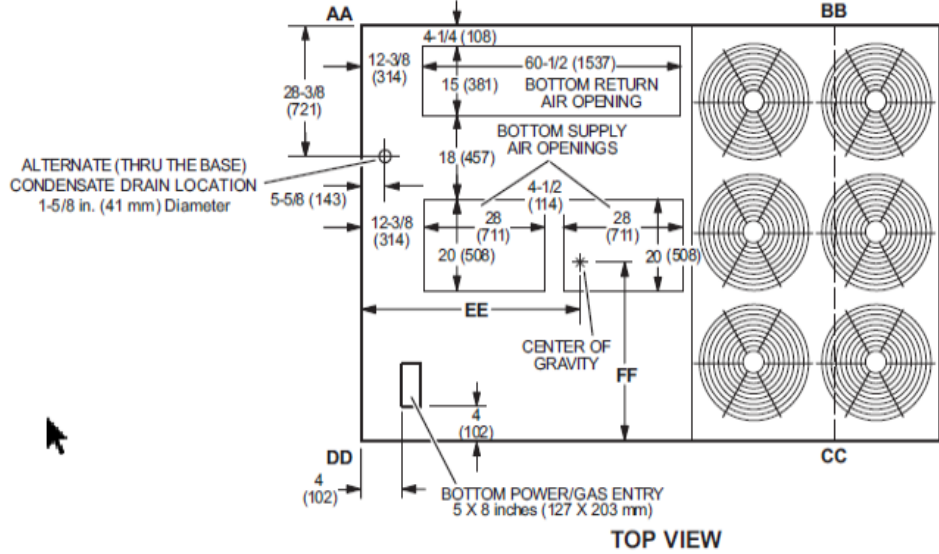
AA

BB

4-1/4 (108)

12-3/8 (314)

60-1/2 (1537)

28-3/8 (721)

15 (381)

BOTTOM RETURN AIR OPENING

BOTTOM SUPPLY AIR OPENINGS

18 (457)

ALTERNATE (THRU THE BASE) CONDENSATE DRAIN LOCATION 1-5/8 in. (41 mm) Diameter

5-5/8 (143)

4-1/2 (114)

12-3/8 (314)

28 (711)

28 (711)

20 (508)

20 (508)

EE

CENTER OF GRAVITY

FF

4 (102)

DD

CC

4 (102)

BOTTOM POWER/GAS ENTRY 5 X 8 inches (127 X 203 mm)

TOP VIEW